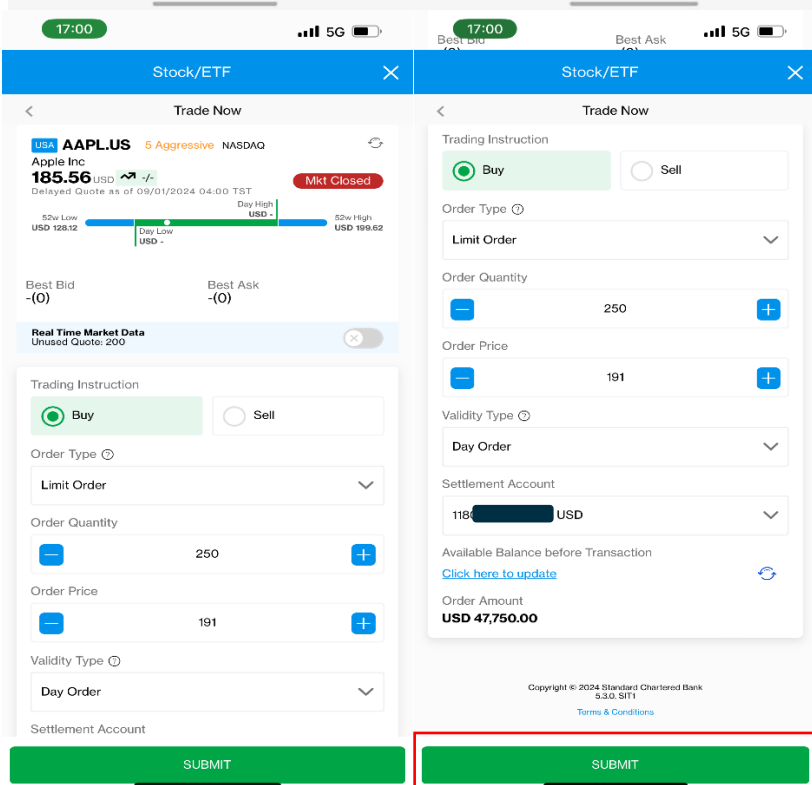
17:00
5G

Stock/ETF

Trade Now

USA AAPL.US 5 Aggressive NASDAQ
Apple Inc
185.56 USD -/-
Delayed Quote as of 09/01/2024 04:00 TST
Mkt Closed

52w Low
USD 128.12
Day High
USD -
Day Low
USD -
52w High
USD 199.62

Best Bid
-(0)
Best Ask
-(0)

Real Time Market Data
Unused Quote: 200

Trading Instruction
Buy
Sell

Order Type
Limit Order

Order Quantity
250

Order Price
191

Validity Type
Day Order

Settlement Account

SUBMIT

17:00
Best Bid
Best Ask
5G

Stock/ETF

Trade Now

Trading Instruction
Buy
Sell

Order Type
Limit Order

Order Quantity
250

Order Price
191

Validity Type
Day Order

Settlement Account
118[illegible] USD

Available Balance before Transaction
Click here to update

Order Amount
USD 47,750.00

Copyright © 2024 Standard Chartered Bank
5.3.0. SIT1
Terms & Conditions

SUBMIT